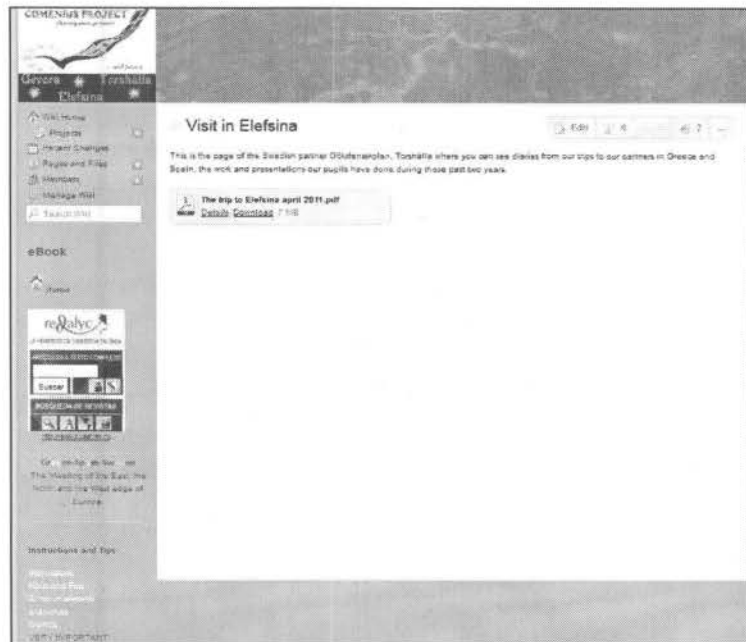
COMENIUS PROJECT

Gevora Torshälla Elefsina

Wiki Home
Projects
Recent Changes
Pages and Files
Members
Manage Wiki
Search Wiki

eBook

Home

redalyc

Buscar

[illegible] The Meeting of the East, the North and the West edge of Europe.

Instructions and Tips

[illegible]
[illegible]
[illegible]
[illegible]
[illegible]
VERY IMPORTANT

Visit in Elefsina

Edit 6 7

This is the page of the Swedish partner Djäknebergsskolan, Torshälla where you can see diaries from our trips to our partners in Greece and Spain, the work and presentations our pupils have done during those past two years.

The trip to Elefsina april 2011.pdf
Details Download 7 MB